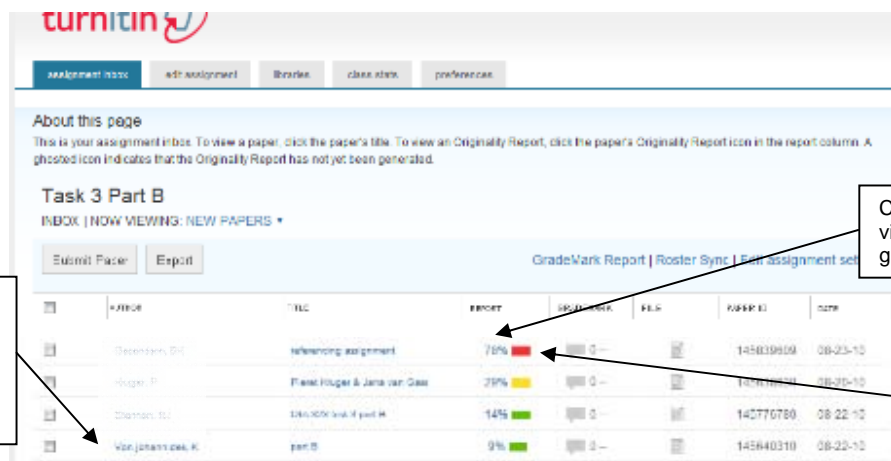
turnitin

assignment inbox | edit assignment | libraries | class stats | preferences

About this page
This is your assignment inbox. To view a paper, click the paper's title. To view an Originality Report, click the paper's Originality Report icon in the report column. A ghosted icon indicates that the Originality Report has not yet been generated.

Task 3 Part B
INBOX | NOW VIEWING: NEW PAPERS ▾

Submit Paper | Export

GradeMark Report | Roster Sync | Edit assignment set

C
vi
g

| | AUTHOR | TITLE | REPORT | GRADEMARK | FILE | PAPER ID | DATE |
|---|---|---|---|---|---|---|---|
| | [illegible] | referencing assignment | 78% | 0 -- | | 145839609 | 08-23-10 |
| | Kruger, P | Pieter Kruger & Jana van Gass | 29% | 0 -- | | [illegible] | 08-20-10 |
| | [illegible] | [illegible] task 4 part B | 14% | 0 -- | | 142770780 | 08-22-10 |
| | Von johannides, K | part B | 9% | 0 -- | | 145840310 | 08-22-10 |